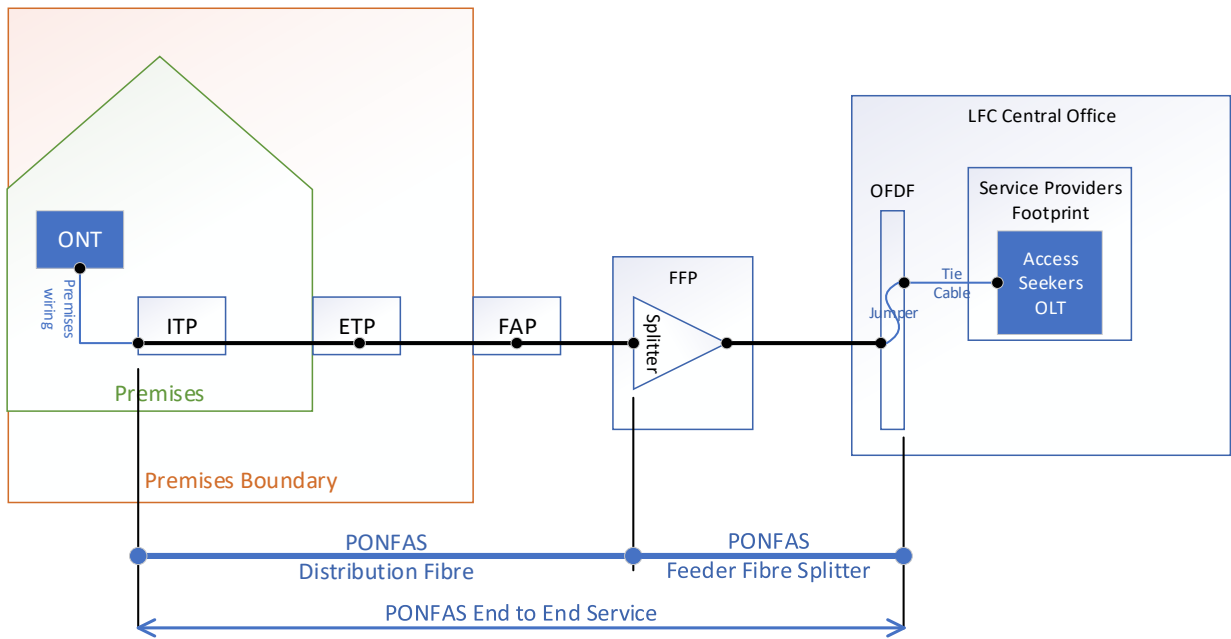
LFC Central Office

ONT

Premises wiring

ITP

ETP

FAP

FFP

Splitter

OFDF

Service Providers Footprint

Access Seekers OLT

Tie Cable

Jumper

Premises

Premises Boundary

PONFAS
Distribution Fibre

PONFAS
Feeder Fibre Splitter

PONFAS End to End Service